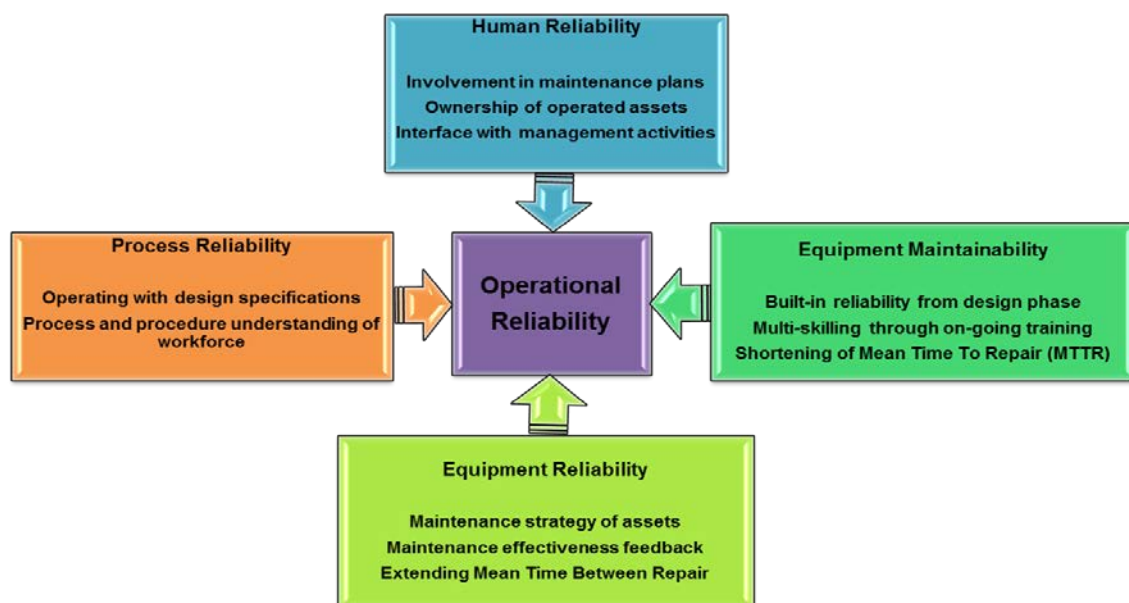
Human Reliability

Involvement in maintenance plans
Ownership of operated assets
Interface with management activities

Process Reliability

Operating with design specifications
Process and procedure understanding of workforce

Operational Reliability

Equipment Maintainability

Built-in reliability from design phase
Multi-skilling through on-going training
Shortening of Mean Time To Repair (MTTR)

Equipment Reliability

Maintenance strategy of assets
Maintenance effectiveness feedback
Extending Mean Time Between Repair